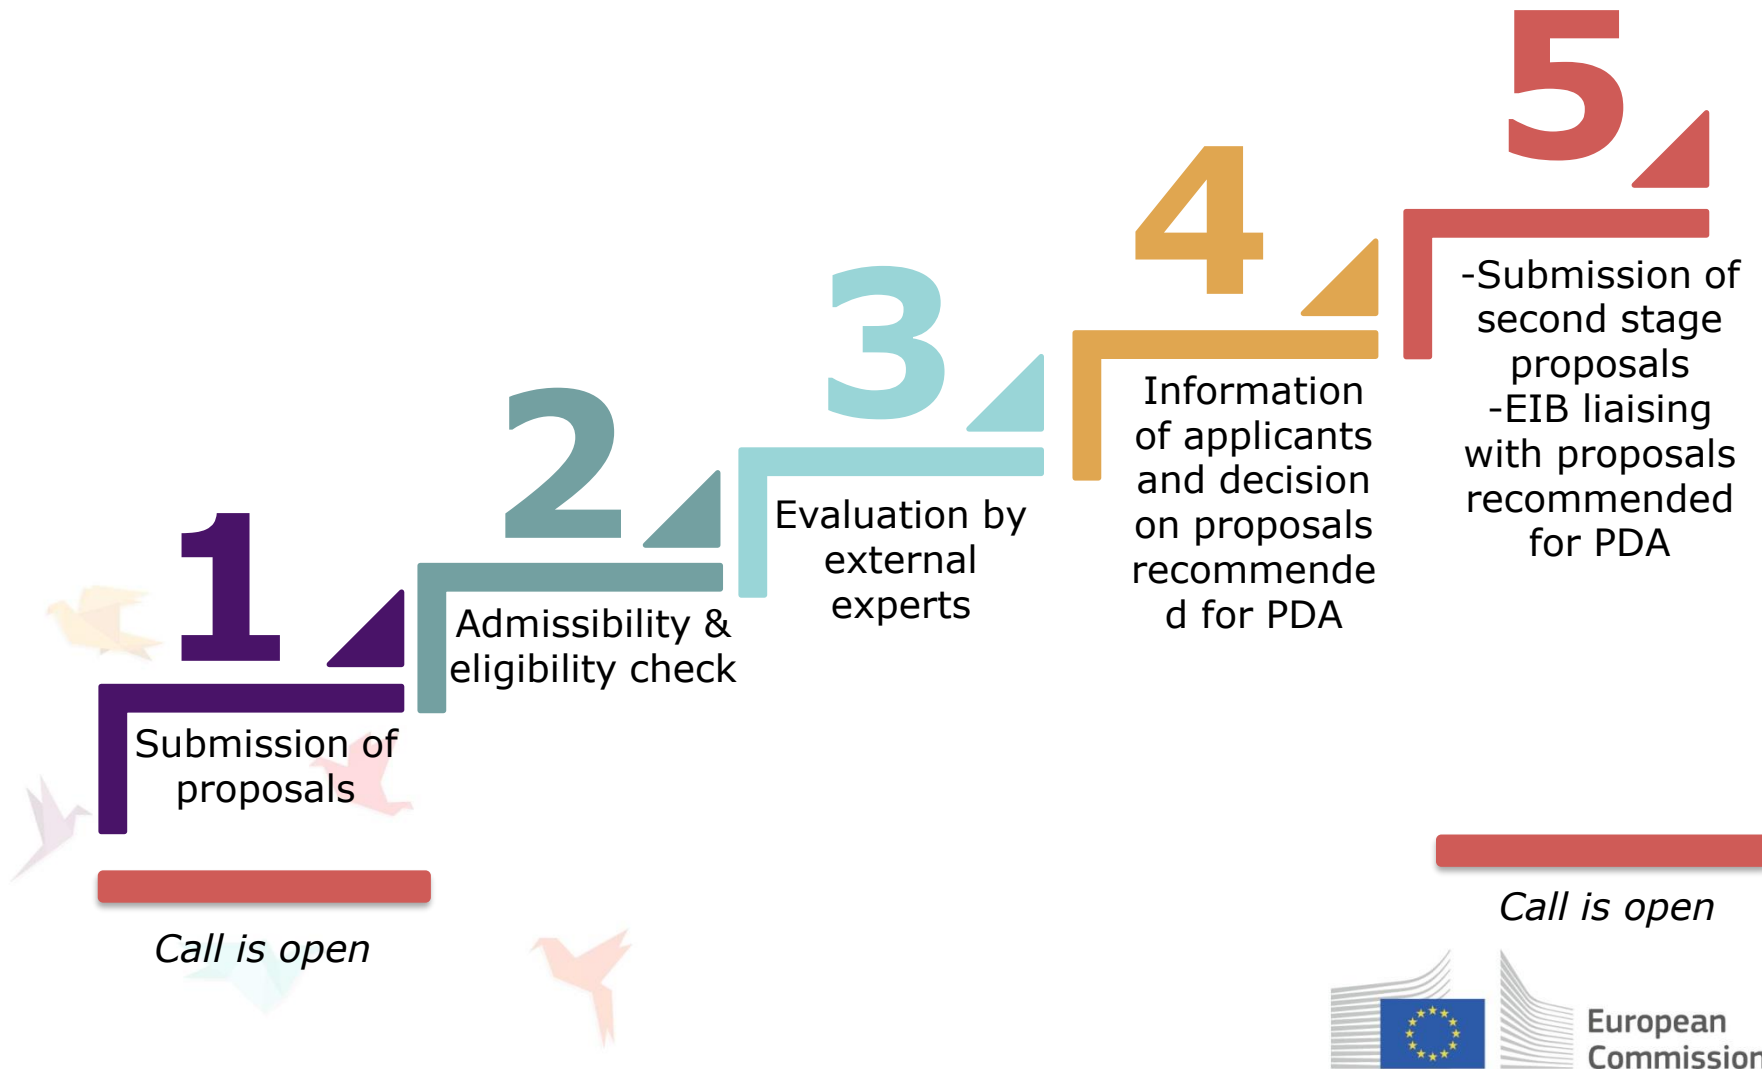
1

Submission of proposals

Call is open

2

Admissibility & eligibility check

3

Evaluation by external experts

4

Information of applicants and decision on proposals recommended for PDA

5

-Submission of second stage proposals
-EIB liaising with proposals recommended for PDA

Call is open

European Commission